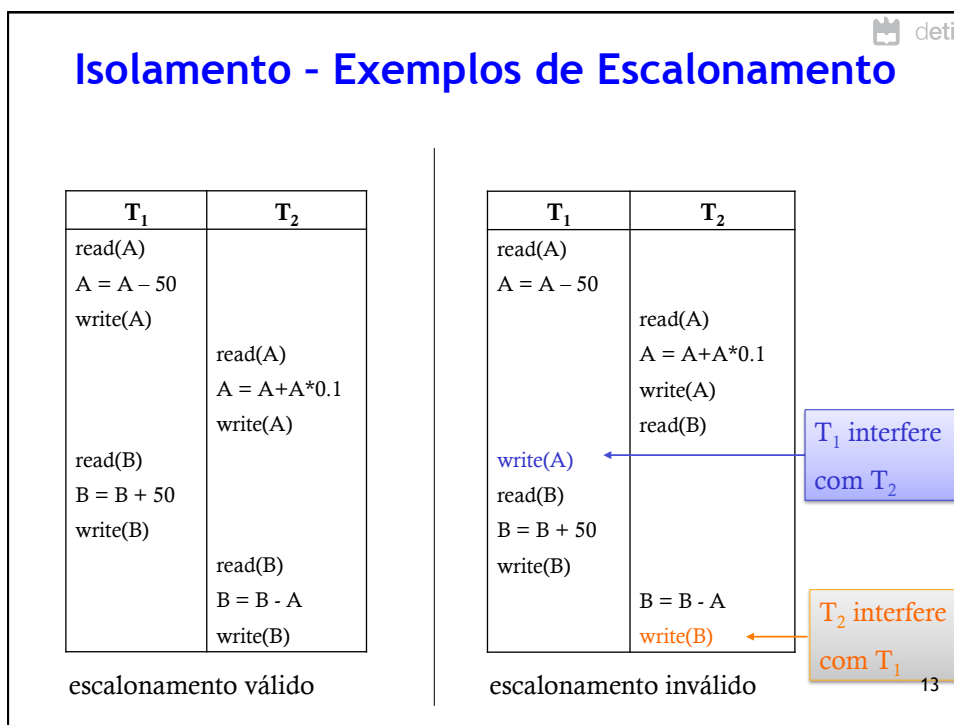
deti

Isolamento – Exemplos de Escalonamento

| $T_1$ | $T_2$ |
|---|---|
| read(A) | |
| A = A – 50 | |
| write(A) | |
| | read(A) |
| | A = A+A*0.1 |
| | write(A) |
| read(B) | |
| B = B + 50 | |
| write(B) | |
| | read(B) |
| | B = B - A |
| | write(B) |

escalonamento válido

| $T_1$ | $T_2$ |
|---|---|
| read(A) | |
| A = A – 50 | |
| | read(A) |
| | A = A+A*0.1 |
| | write(A) |
| | read(B) |
| write(A) | |
| read(B) | |
| B = B + 50 | |
| write(B) | |
| | B = B - A |
| | write(B) |

$T_1$ interfere com $T_2$

$T_2$ interfere com $T_1$

escalonamento inválido

13